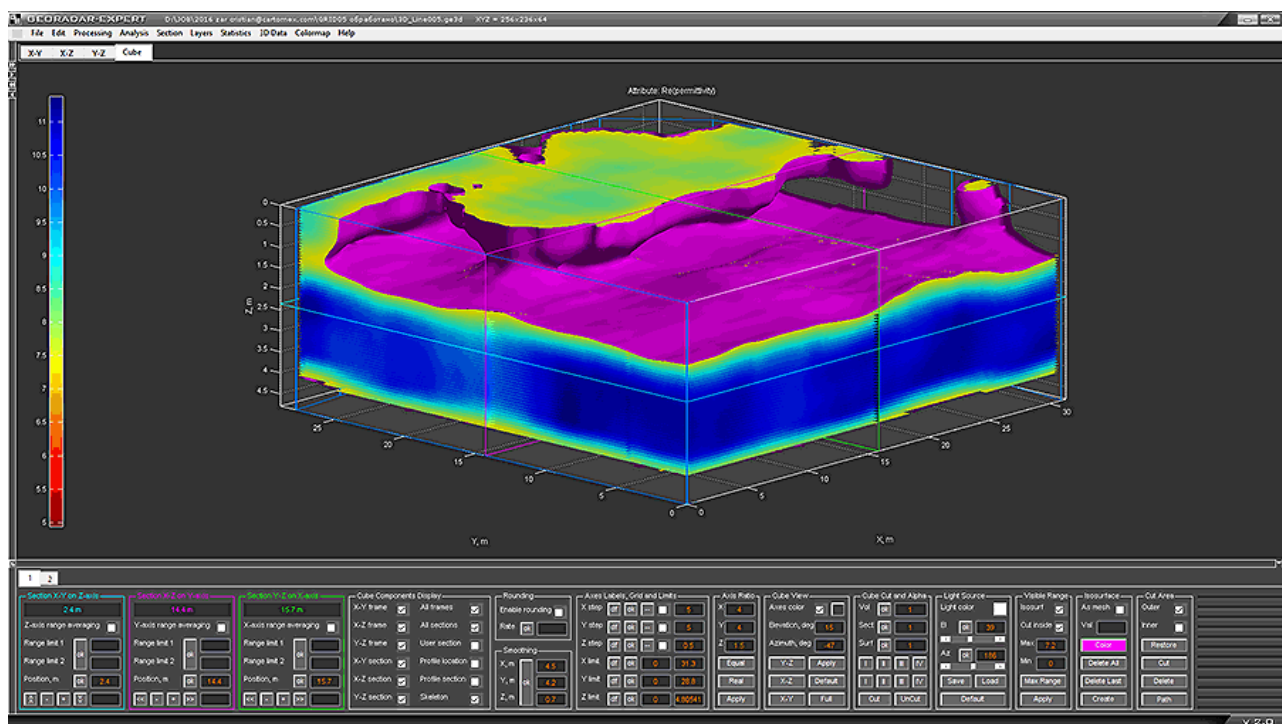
GEORADAR-EXPERT D:\JOB\2016 zar cristian@cartomex.com\GRSD05 обработано\3D_Line005.ge3d XYZ = 256x236x64

File Edit Processing Analysis Section Layers Statistics 3D Data Colormap Help

X-Y X-Z Y-Z Cube

Attribute: Re(permittivity)

11
10.5
10
9.5
9
8.5
8
7.5
7
6.5
6
5.5
5

0
0.5
1
1.5
2
2.5
3
3.5
4
4.5
Z, m

25
20
15
10
5
0
Y, m

0
5
10
15
20
25
30
X, m

1 2

Section X-Y on Z-axis
2.4 m
Z-axis range averaging
Range limit 1 ok
Range limit 2
Position, m ok 2.4

Section X-Z on Y-axis
14.4 m
Y-axis range averaging
Range limit 1 ok
Range limit 2
Position, m ok 14.4

Section Y-Z on X-axis
15.7 m
X-axis range averaging
Range limit 1 ok
Range limit 2
Position, m ok 15.7

Cube Components Display
X-Y frame All frames
X-Z frame All sections
Y-Z frame User section
X-Y section Profile location
X-Z section Profile section
Y-Z section Skeleton

Rounding
Enable rounding
Rate ok

Smoothing
X, m 4.5
Y, m ok 4.2
Z, m 0.7

Axes Labels, Grid and Limits
X step off ok 5
Y step off ok 5
Z step off ok 0.5
X limit off ok 0 31.3
Y limit off ok 0 28.8
Z limit off ok 0 4.80541

Axis Ratio
X 4
Y 4
Z 1.5
Equal
Real
Apply

Cube View
Axes color
Elevation, deg 15
Azimuth, deg -47
Y-Z Apply
X-Z Default
X-Y Full

Cube Cut and Alpha
Vol ok 1
Sect ok 1
Surf ok 1
I II III IV
I II III IV
Cut UnCut

Light Source
Light color
Bl ok 39
Az ok 186
Save Load
Default

Visible Range
Isosurf
Cut inside
Max 7.2
Min 0
Max Range
Apply

Isosurface
As mesh
Val
Color
Delete All
Delete Last
Create

Cut Area
Outer
Inner
Restore
Cut
Delete
Path

X-Z-0